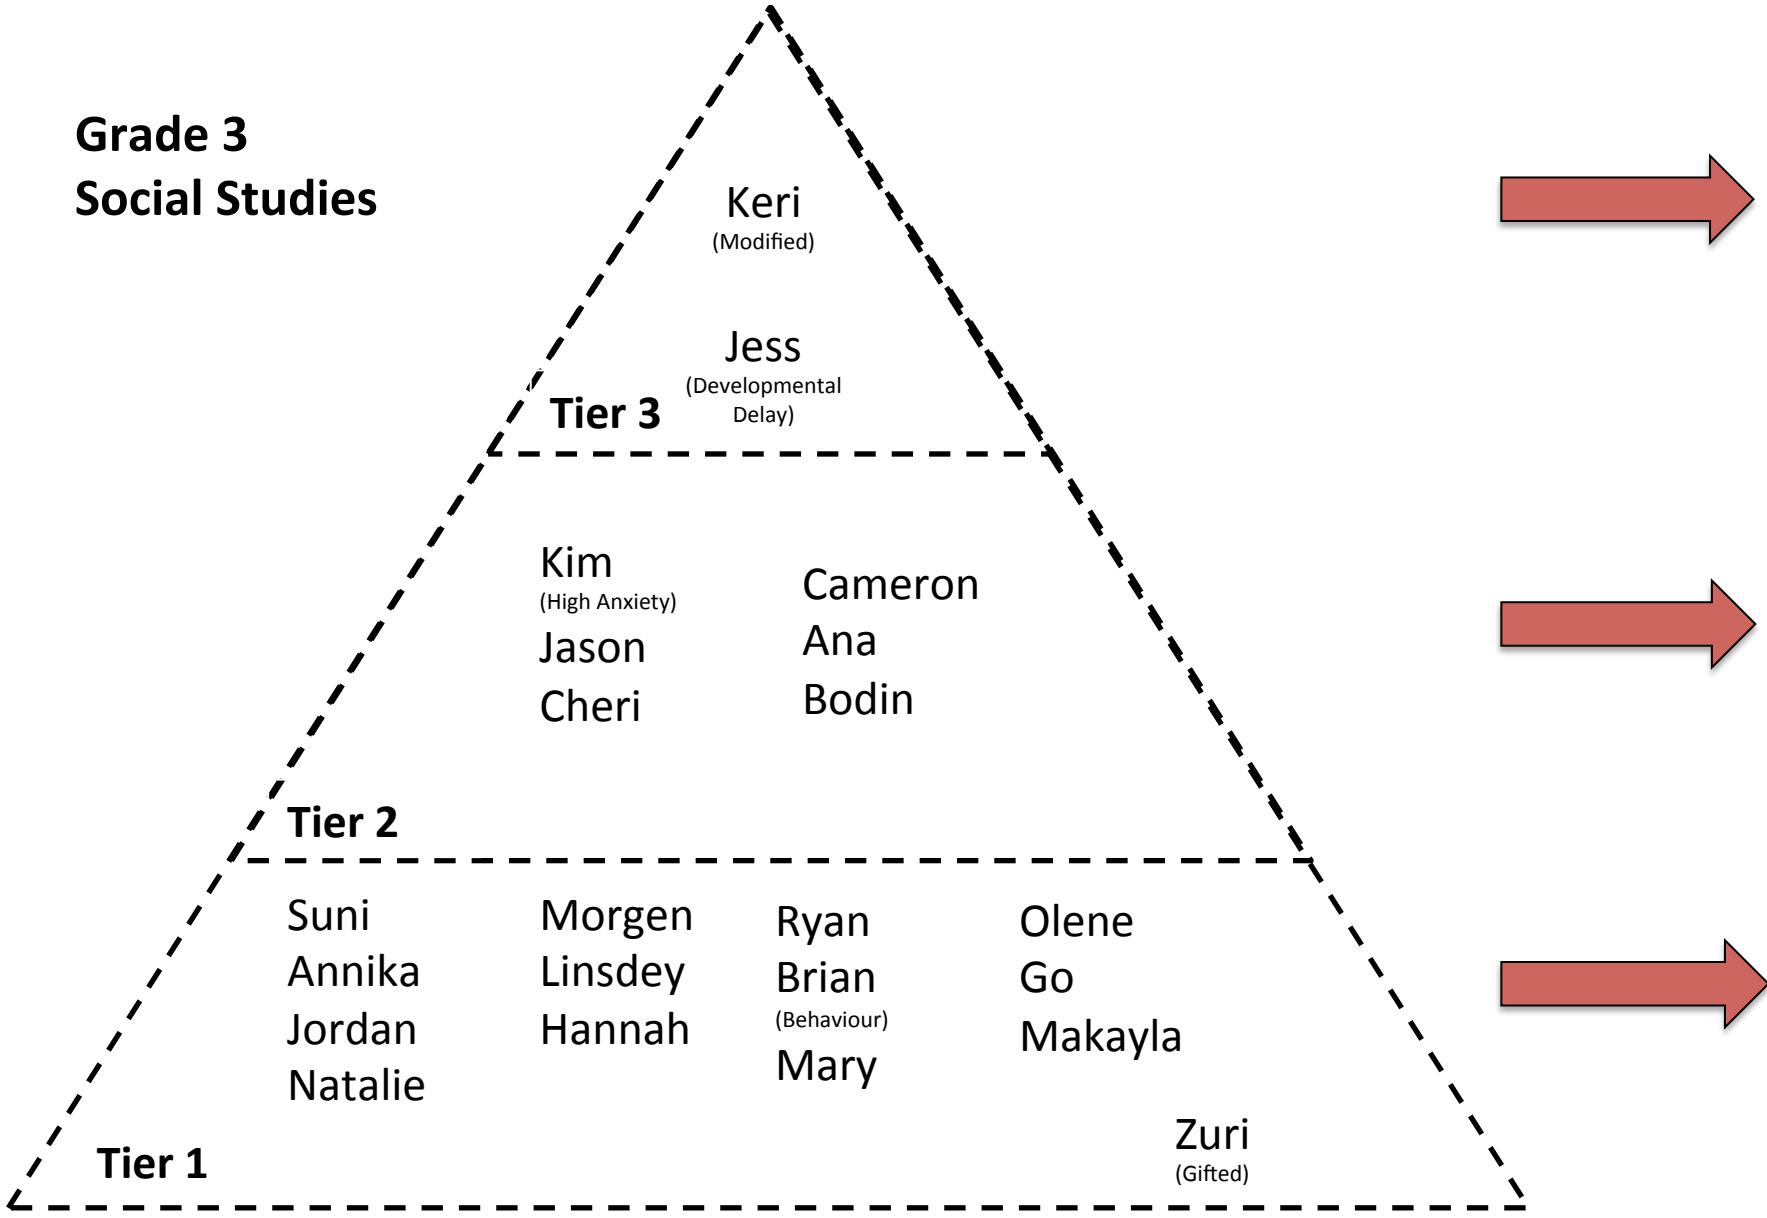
Grade 3
Social Studies

Keri
(Modified)

Jess
(Developmental Delay)

Tier 3

Kim
(High Anxiety)
Jason
Cheri

Cameron
Ana
Bodin

Tier 2

Suni
Annika
Jordan
Natalie

Morgen
Linsdey
Hannah

Ryan
Brian
(Behaviour)
Mary

Olene
Go
Makayla

Zuri
(Gifted)

Tier 1